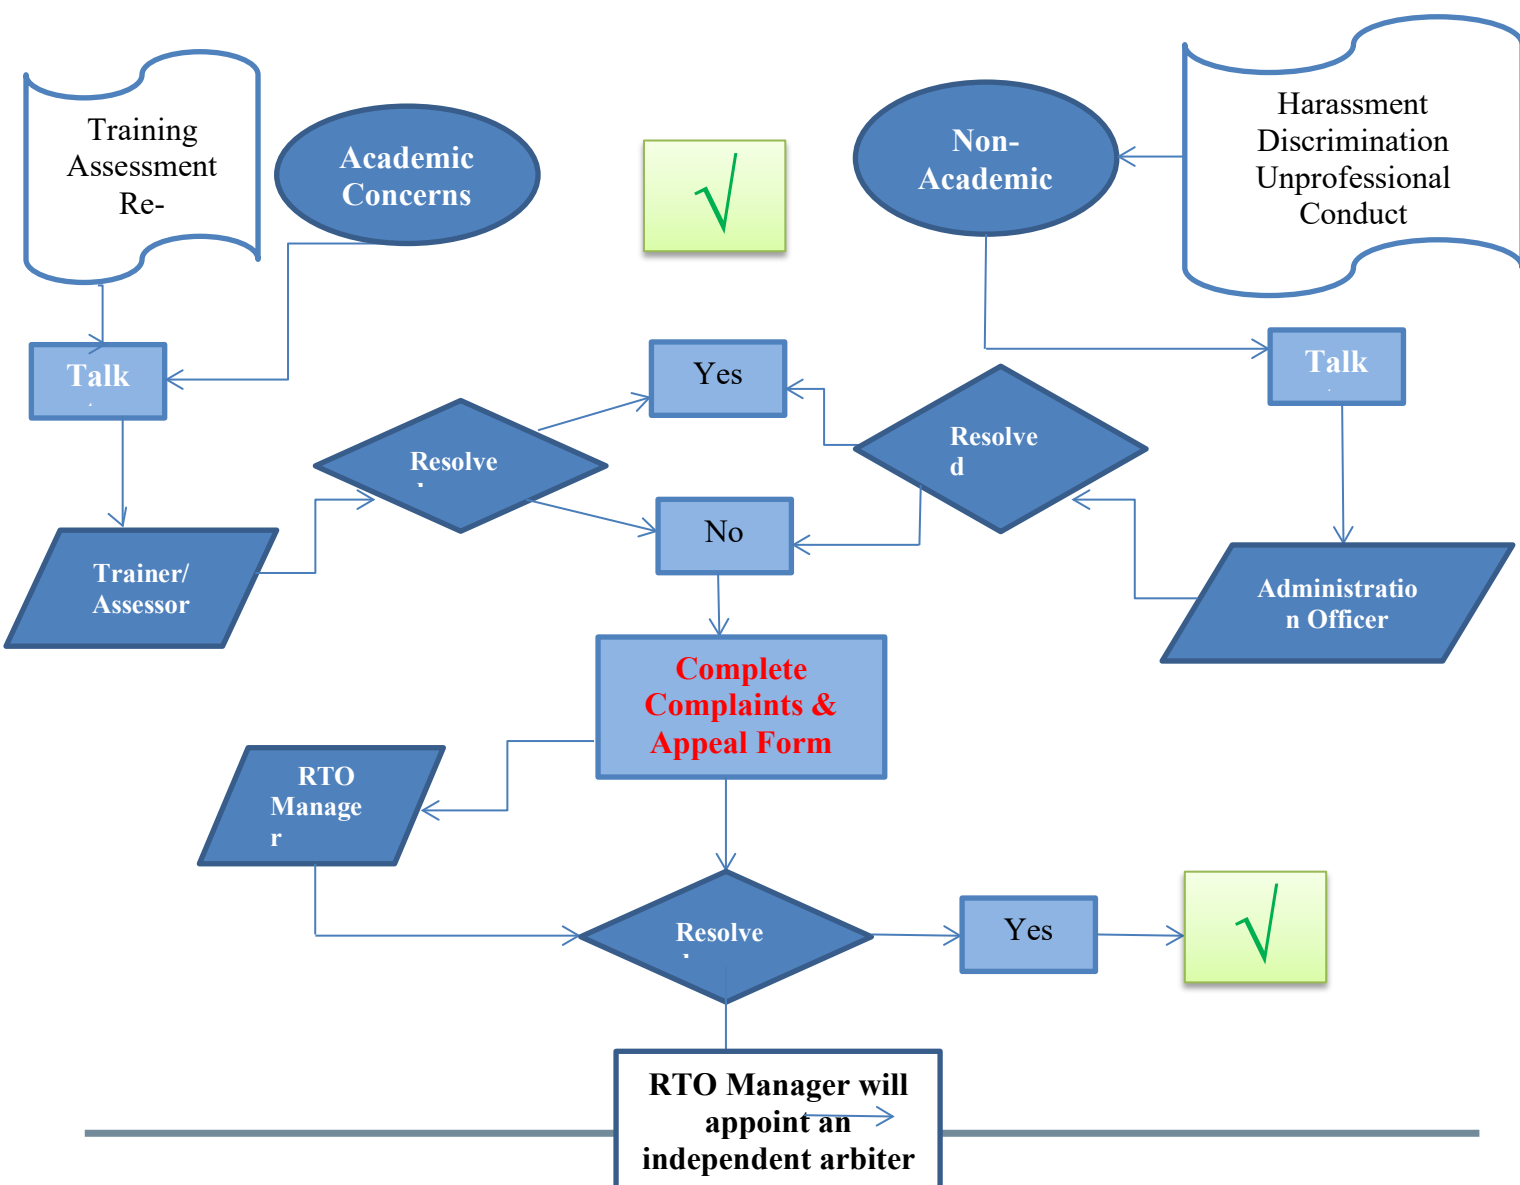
Training Assessment Re-

Academic Concerns

$\surd$

Non-Academic

Harassment Discrimination Unprofessional Conduct

Talk

Yes

Talk

Resolve

Resolve d

No

Trainer/ Assessor

Administratio n Officer

Complete Complaints & Appeal Form

RTO Manage r

Resolve

Yes

$\surd$

RTO Manager will appoint an independent arbiter